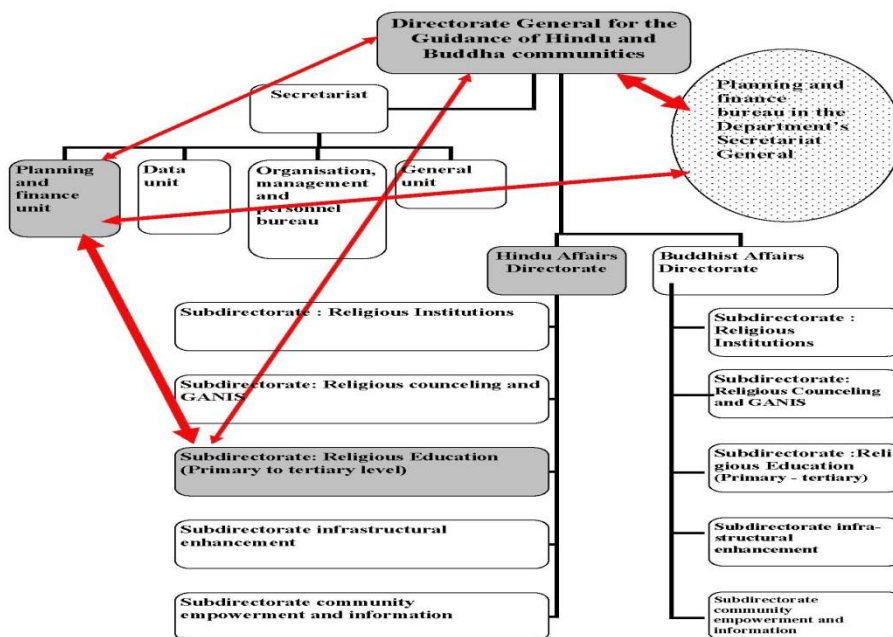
Directorate General for the Guidance of Hindu and Buddha communities

Secretariat

Planning and finance bureau in the Department's Secretariat General

Planning and finance unit

Data unit

Organisation, management and personnel bureau

General unit

Hindu Affairs Directorate

Buddhist Affairs Directorate

Subdirectorate : Religious Institutions

Subdirectorate: Religious counceling and GANIS

Subdirectorate: Religious Education (Primary to tertiary level)

Subdirectorate infrastructural enhancement

Subdirectorate community empowerment and information

Subdirectorate : Religious Institutions

Subdirectorate: Religious Counceling and GANIS

Subdirectorate :Religious Education (Primary - tertiary)

Subdirectorate infrastructural enhancement

Subdirectorate community empowerment and information